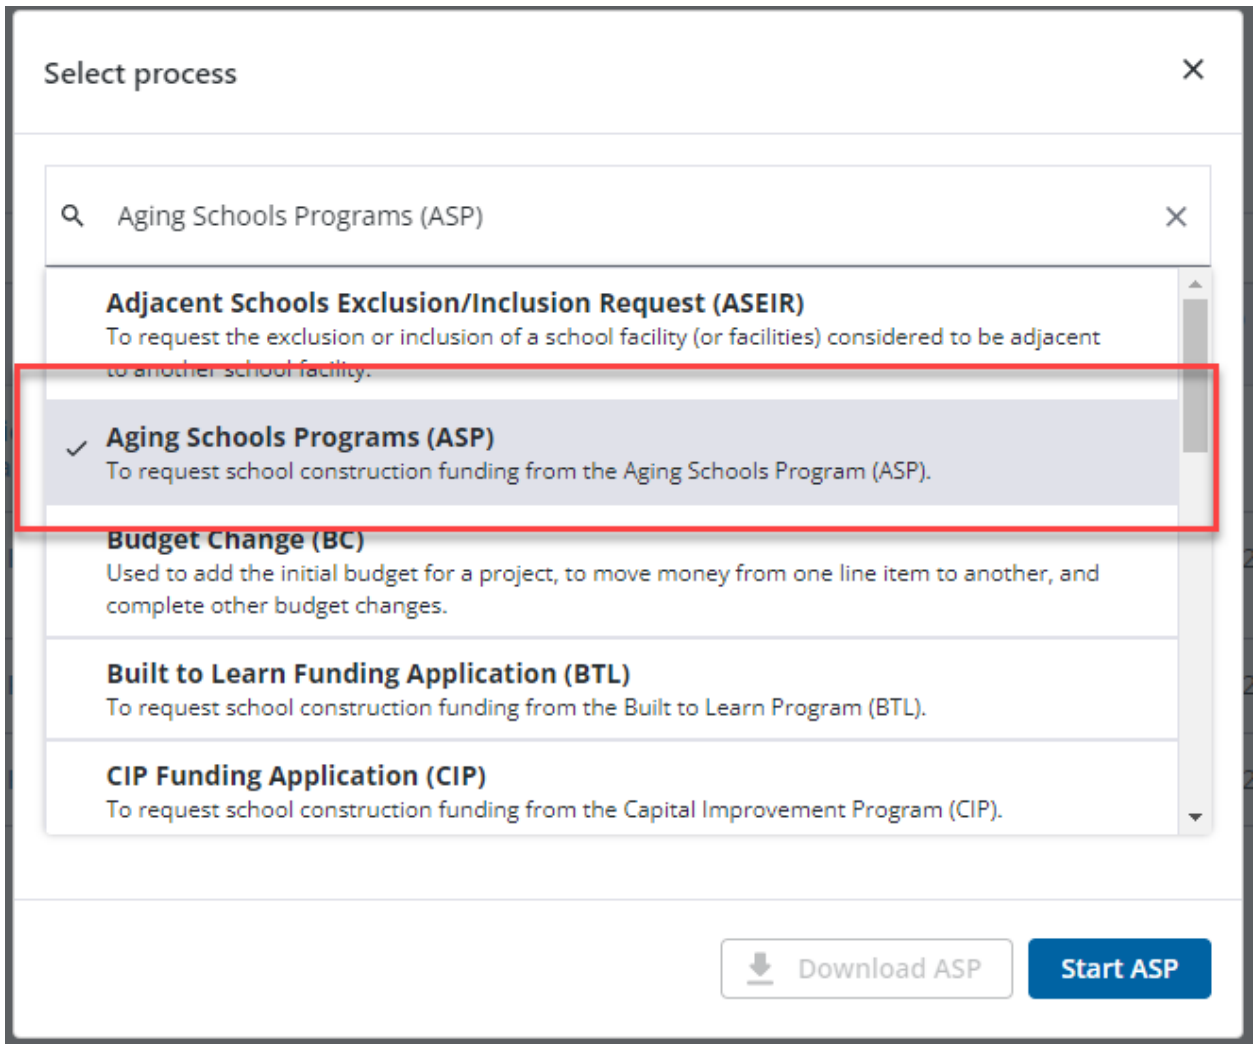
Select process

Aging Schools Programs (ASP)

Adjacent Schools Exclusion/Inclusion Request (ASEIR)
To request the exclusion or inclusion of a school facility (or facilities) considered to be adjacent to another school facility.

Aging Schools Programs (ASP)
To request school construction funding from the Aging Schools Program (ASP).

Budget Change (BC)
Used to add the initial budget for a project, to move money from one line item to another, and complete other budget changes.

Built to Learn Funding Application (BTL)
To request school construction funding from the Built to Learn Program (BTL).

CIP Funding Application (CIP)
To request school construction funding from the Capital Improvement Program (CIP).

Download ASP

Start ASP